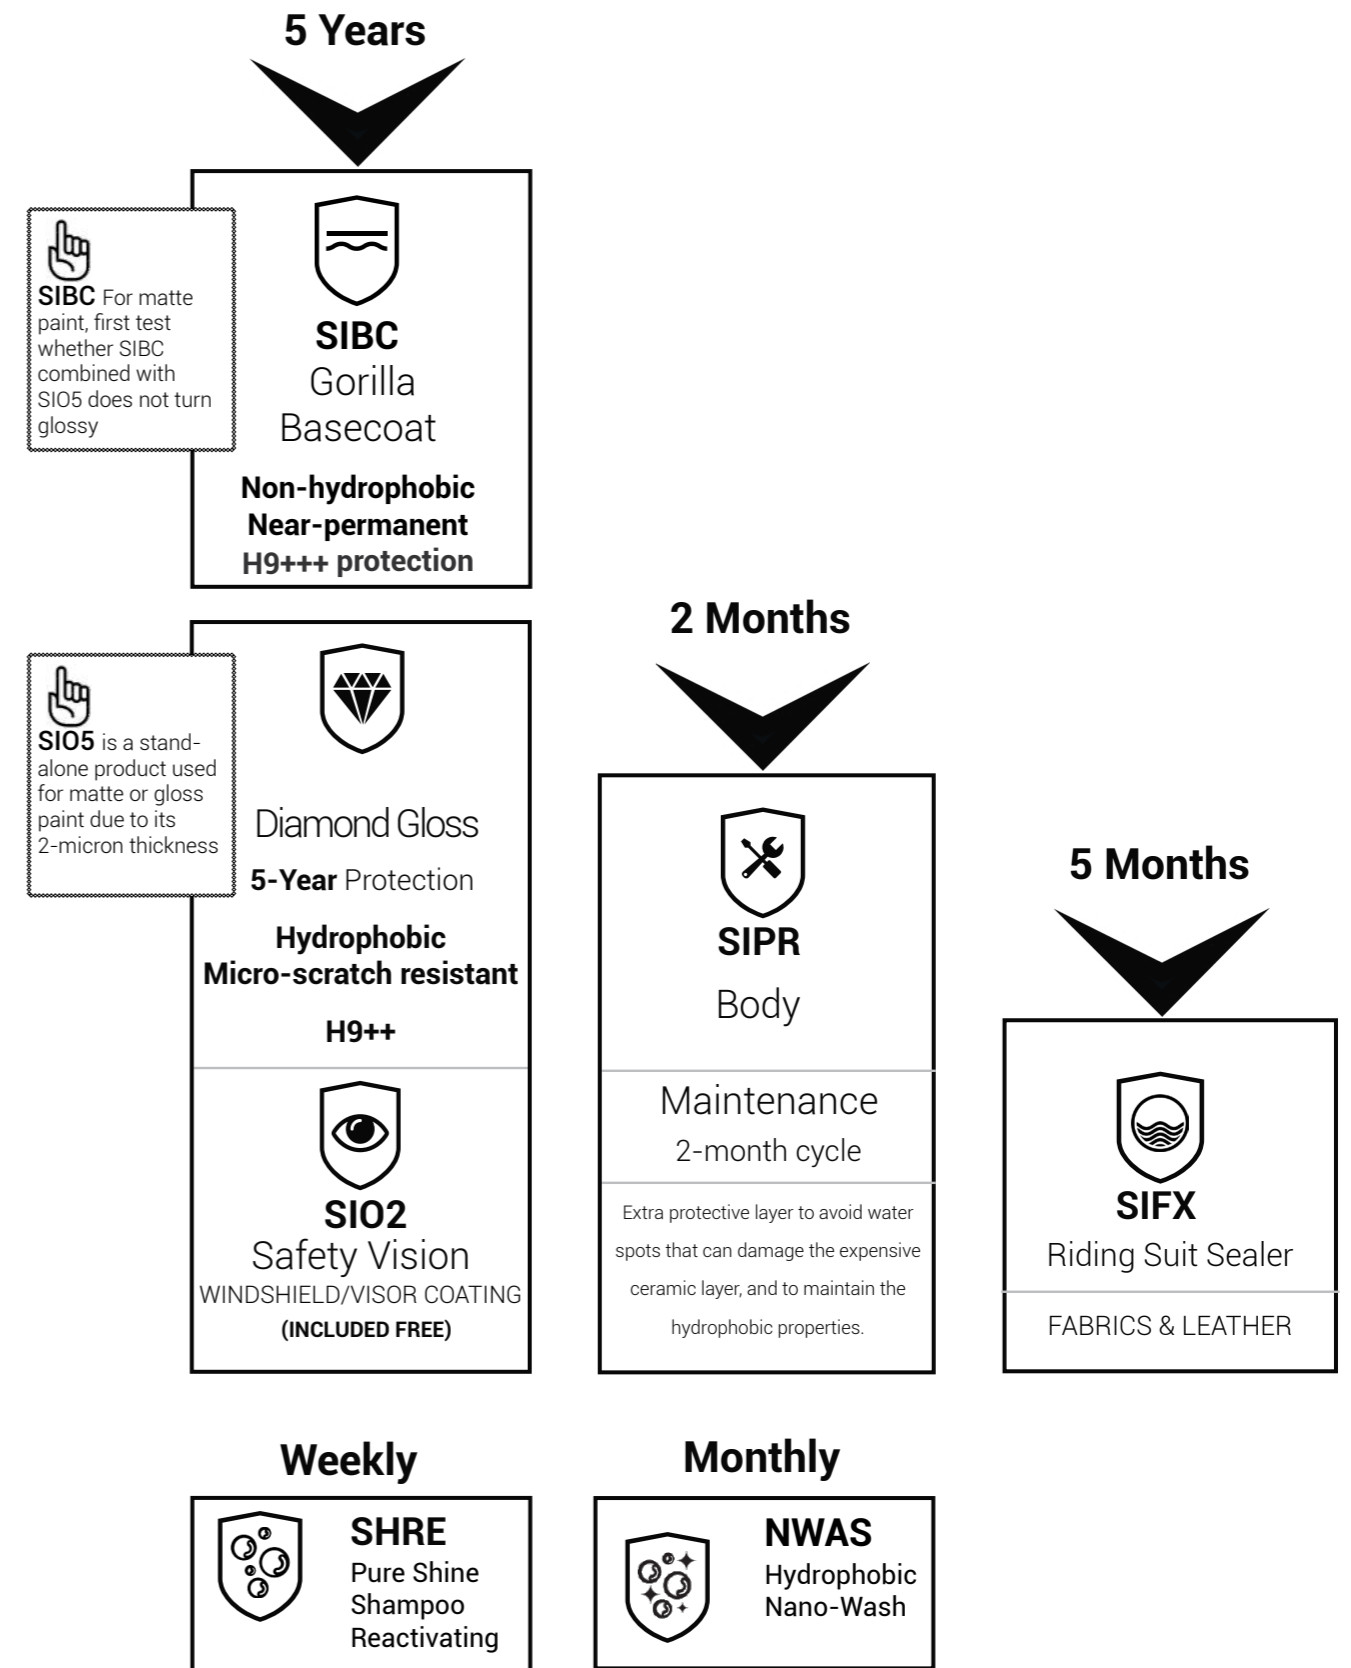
5 Years

SIBC For matte paint, first test whether SIBC combined with SIO5 does not turn glossy

SIBC
Gorilla
Basecoat

Non-hydrophobic
Near-permanent
H9+++ protection

SIO5 is a stand-alone product used for matte or gloss paint due to its 2-micron thickness

Diamond Gloss
5-Year Protection

Hydrophobic
Micro-scratch resistant

H9++

SIO2
Safety Vision
WINDSHIELD/VISOR COATING
(INCLUDED FREE)

2 Months

SIPR
Body

Maintenance
2-month cycle

Extra protective layer to avoid water spots that can damage the expensive ceramic layer, and to maintain the hydrophobic properties.

5 Months

SIFX
Riding Suit Sealer

FABRICS & LEATHER

Weekly

SHRE
Pure Shine
Shampoo
Reactivating

Monthly

NWAS
Hydrophobic
Nano-Wash